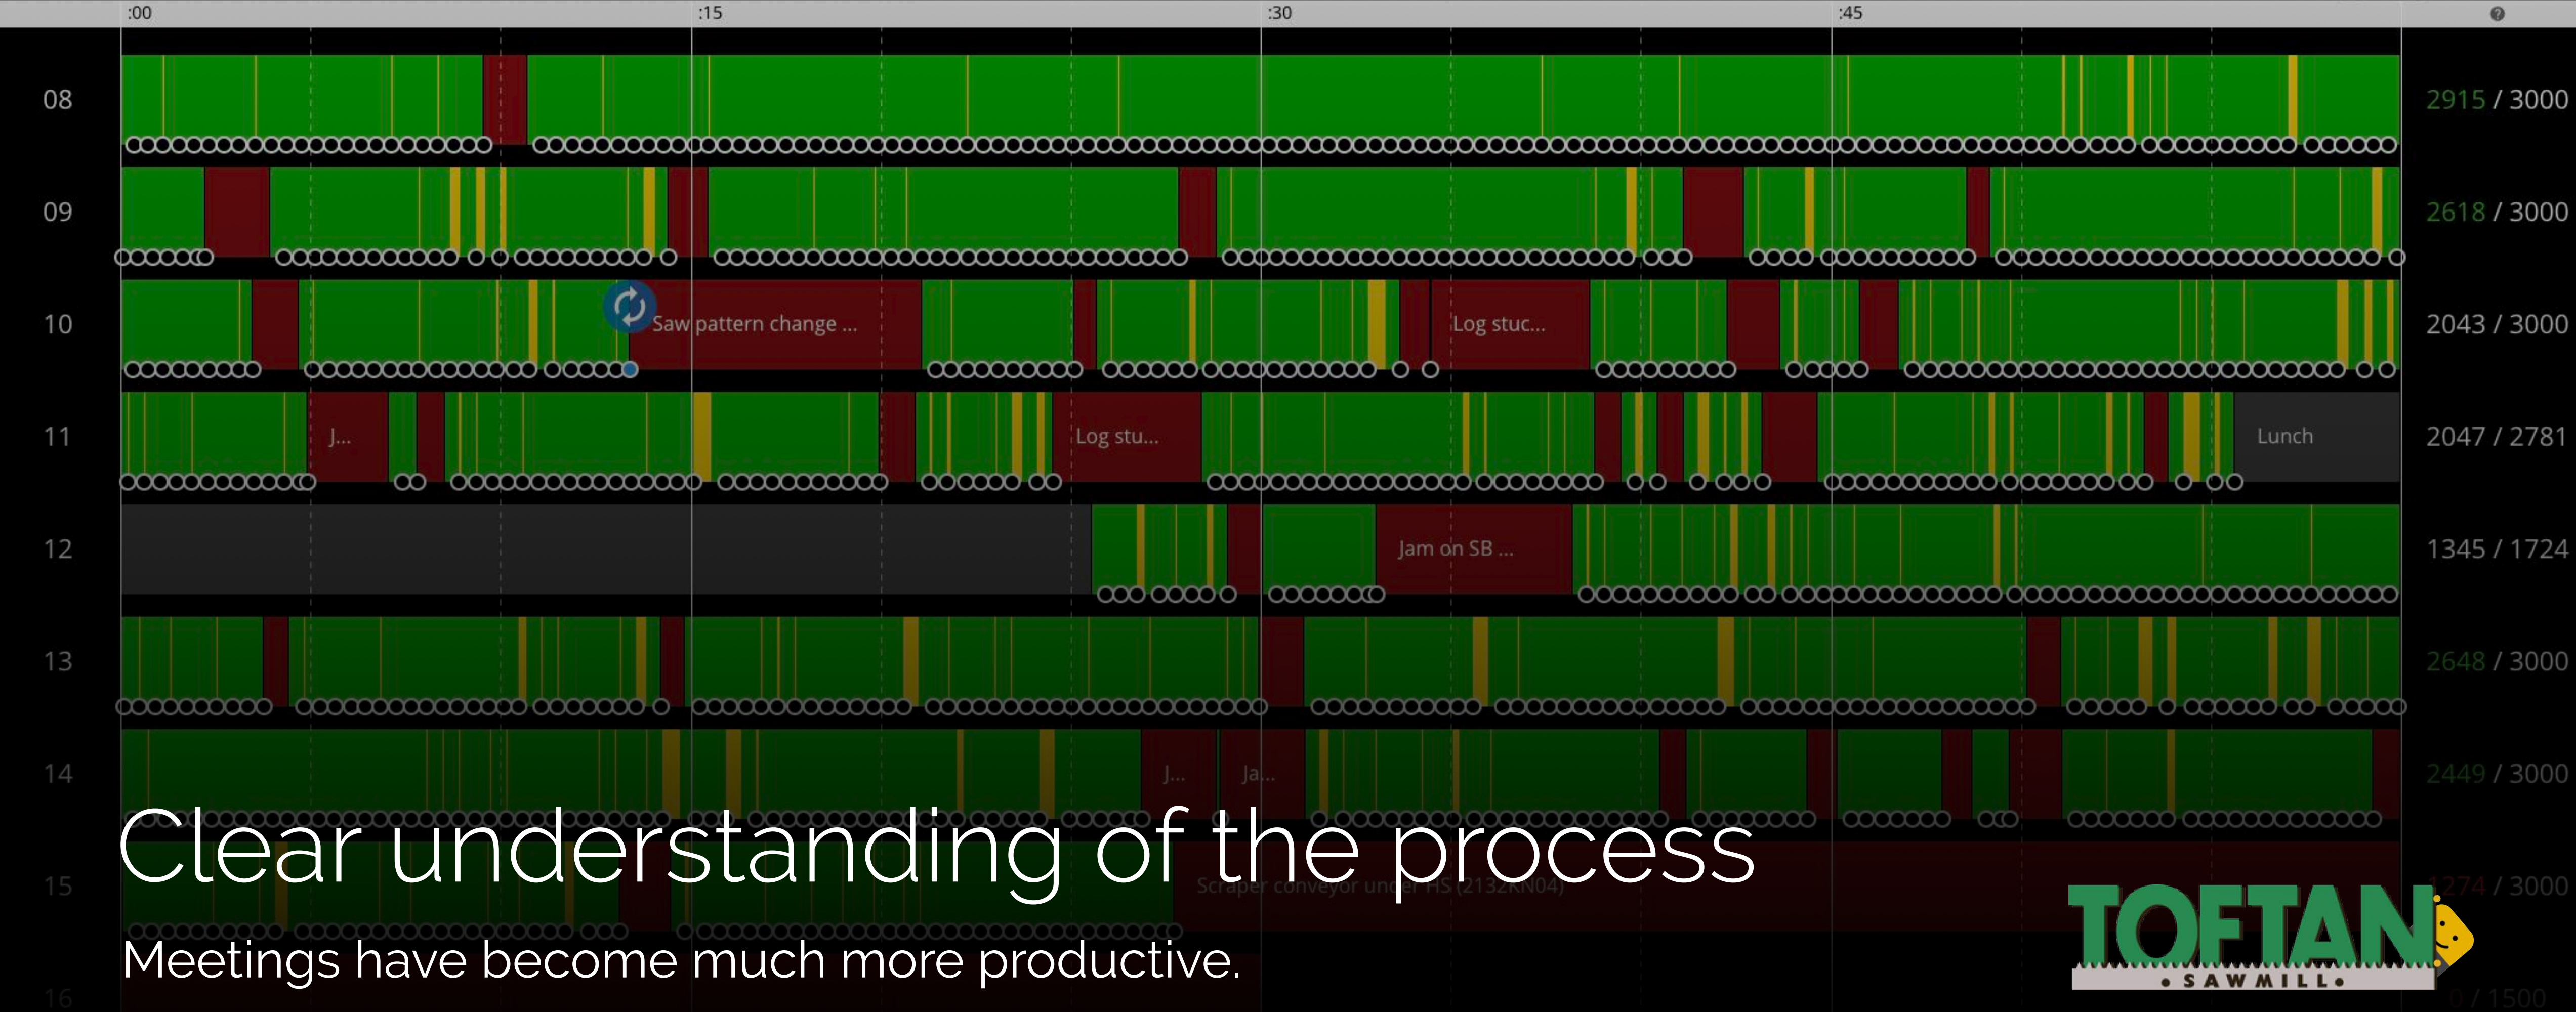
:00 :15 :30 :45

08 2915 / 3000

09 2618 / 3000

10 Saw pattern change ... Log stuc... 2043 / 3000

11 J... Log stu... Lunch 2047 / 2781

12 Jam on SB ... 1345 / 1724

13 2648 / 3000

14 J... Ja... 2449 / 3000

15 Scraper conveyor under HS (2132KN04) 1274 / 3000

16 0 / 1500

Clear understanding of the process

Meetings have become much more productive.

TOFTAN
• SAWMILL •